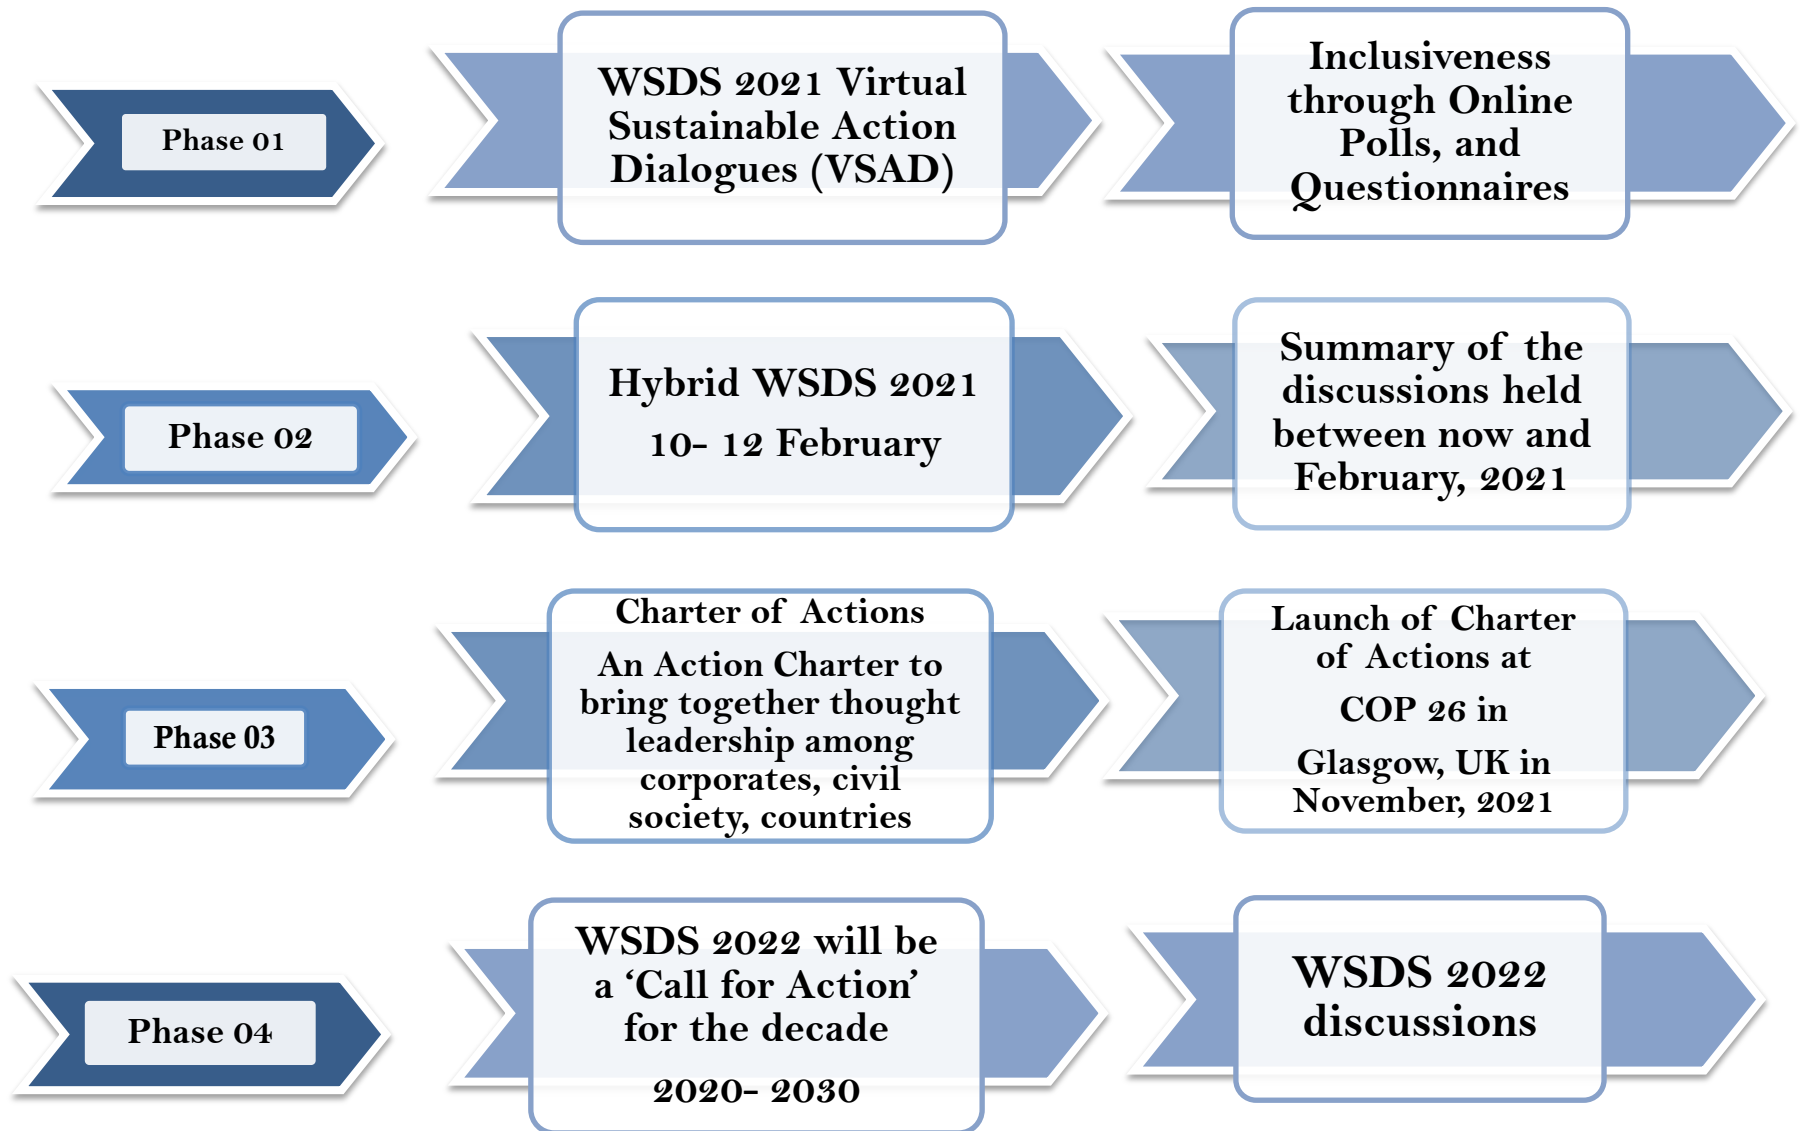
Phase 01

WSDS 2021 Virtual Sustainable Action Dialogues (VSAD)

Inclusiveness through Online Polls, and Questionnaires

Phase 02

Hybrid WSDS 2021

10- 12 February

Summary of the discussions held between now and February, 2021

Phase 03

Charter of Actions

An Action Charter to bring together thought leadership among corporates, civil society, countries

Launch of Charter of Actions at

COP 26 in

Glasgow, UK in November, 2021

Phase 04

WSDS 2022 will be a 'Call for Action' for the decade

2020- 2030

WSDS 2022 discussions